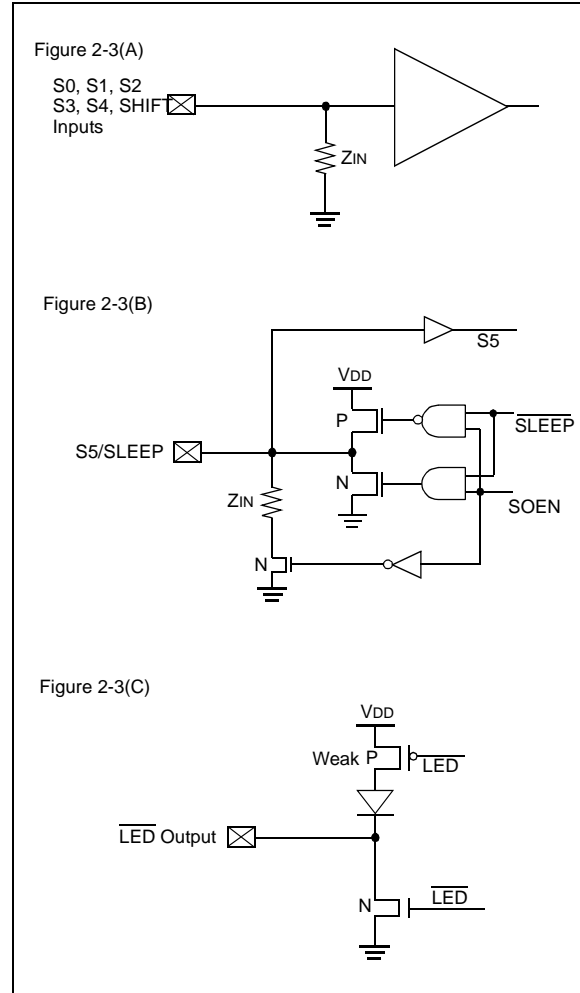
Figure 2-3(A)

S0, S1, S2
S3, S4, SHIFT
Inputs

ZIN

Figure 2-3(B)

S5

VDD

P

$\overline{SLEEP}$

S5/SLEEP

N

ZIN

SOEN

N

Figure 2-3(C)

VDD

Weak P

$\overline{LED}$

$\overline{LED}$ Output

N

$\overline{LED}$